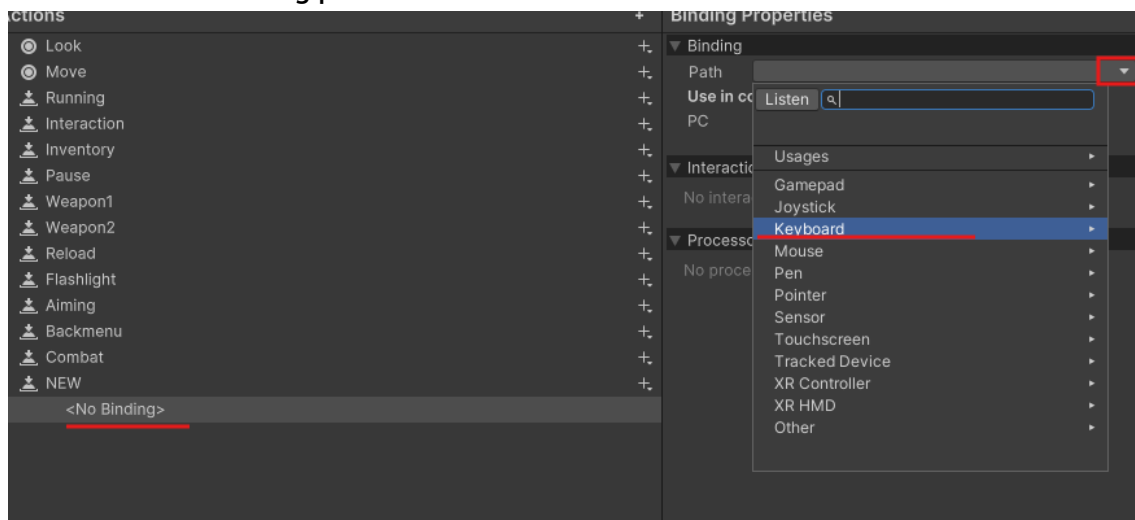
ctions
Look
Move
Running
Interaction
Inventory
Pause
Weapon1
Weapon2
Reload
Flashlight
Aiming
Backmenu
Combat
NEW
<No Binding>

Binding Properties
Binding
Path
Use in co
PC
Interactio
No intera
Processo
No proce

Listen
Usages
Gamepad
Joystick
Keyboard
Mouse
Pen
Pointer
Sensor
Touchscreen
Tracked Device
XR Controller
XR HMD
Other